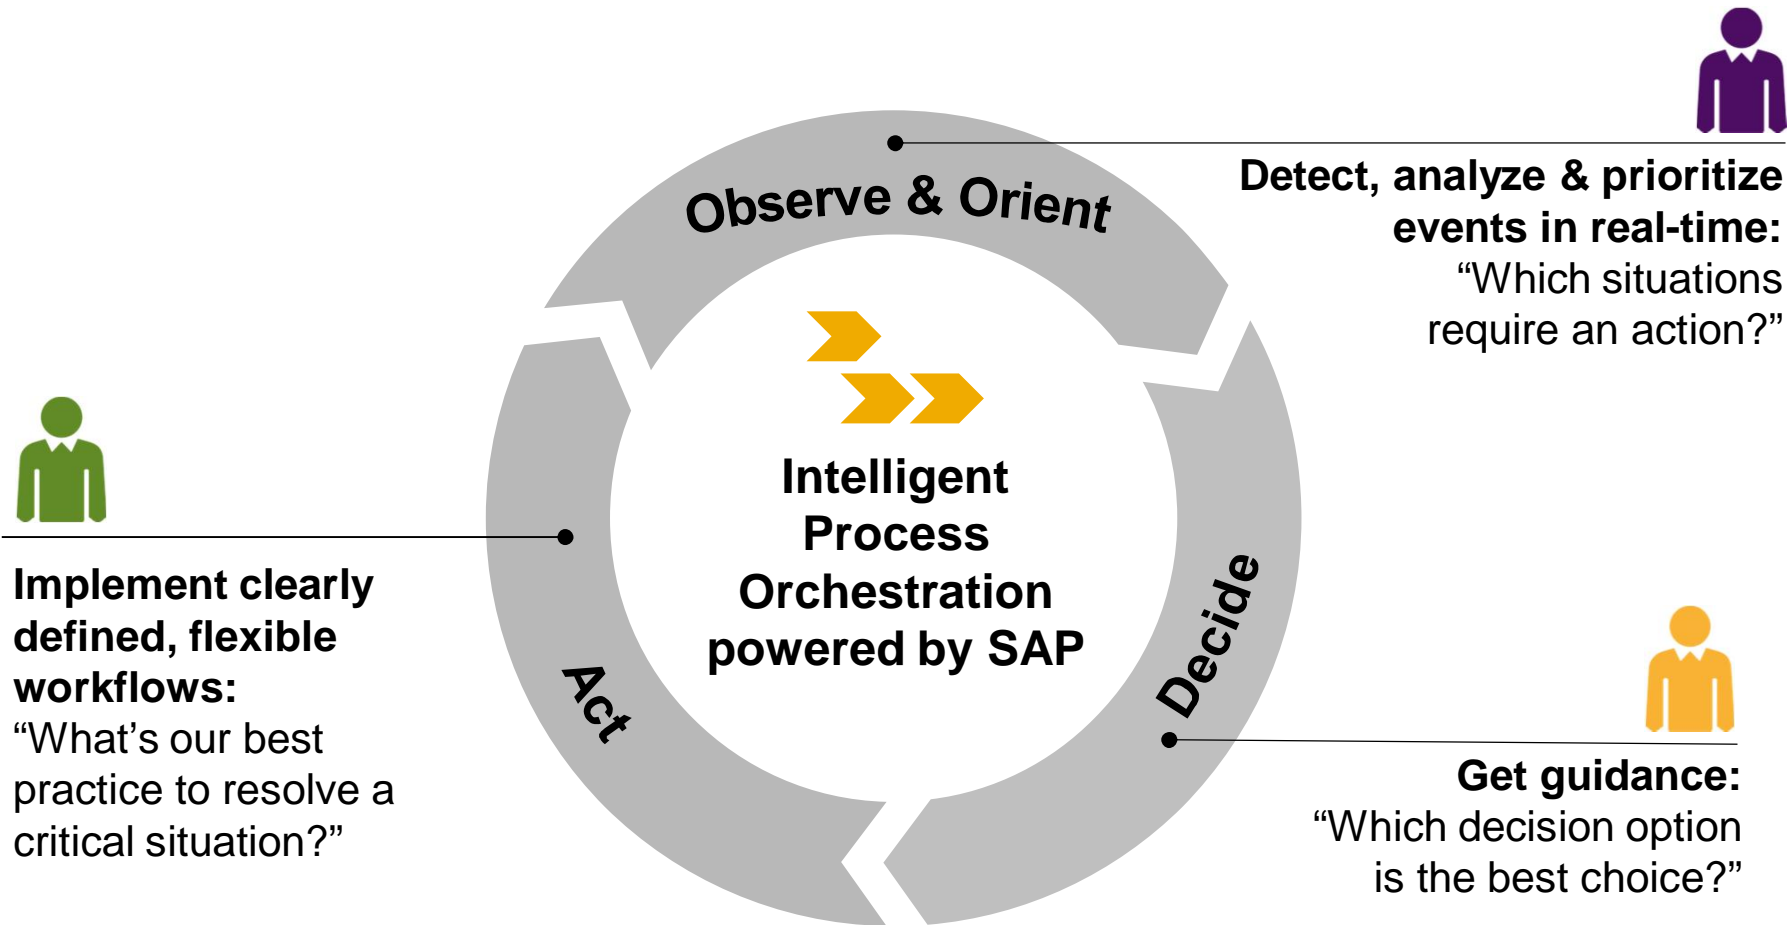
Observe & Orient

Detect, analyze & prioritize events in real-time:
“Which situations require an action?”

Intelligent Process Orchestration powered by SAP

Implement clearly defined, flexible workflows:
“What’s our best practice to resolve a critical situation?”

Act

Decide

Get guidance:
“Which decision option is the best choice?”